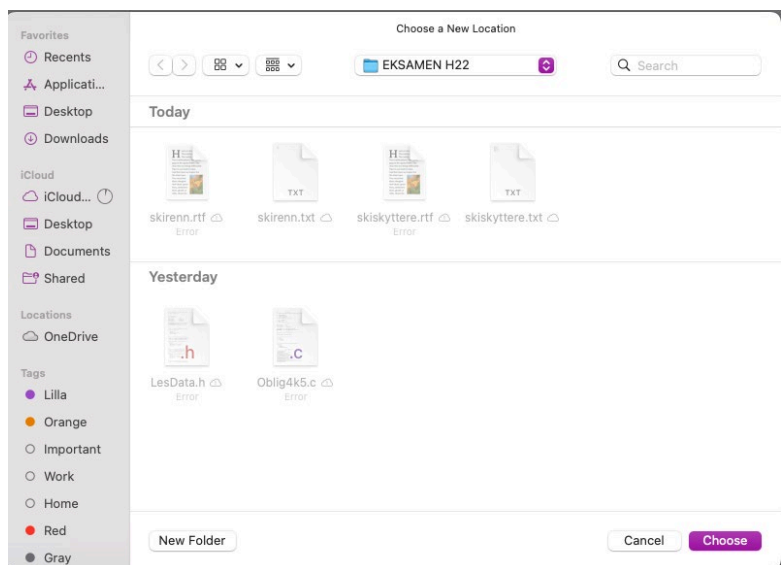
Favorites
Recents
Applicati...
Desktop
Downloads

iCloud
iCloud...
Desktop
Documents
Shared

Locations
OneDrive

Tags
Lilla
Orange
Important
Work
Home
Red
Gray

Choose a New Location

EKSAMEN H22

Search

Today

skirenn.rtf
Error

TXT
skirenn.txt

skiskyttere.rtf
Error

TXT
skiskyttere.txt

Yesterday

.h
LesData.h
Error

.c
Oblig4k5.c
Error

New Folder

Cancel

Choose